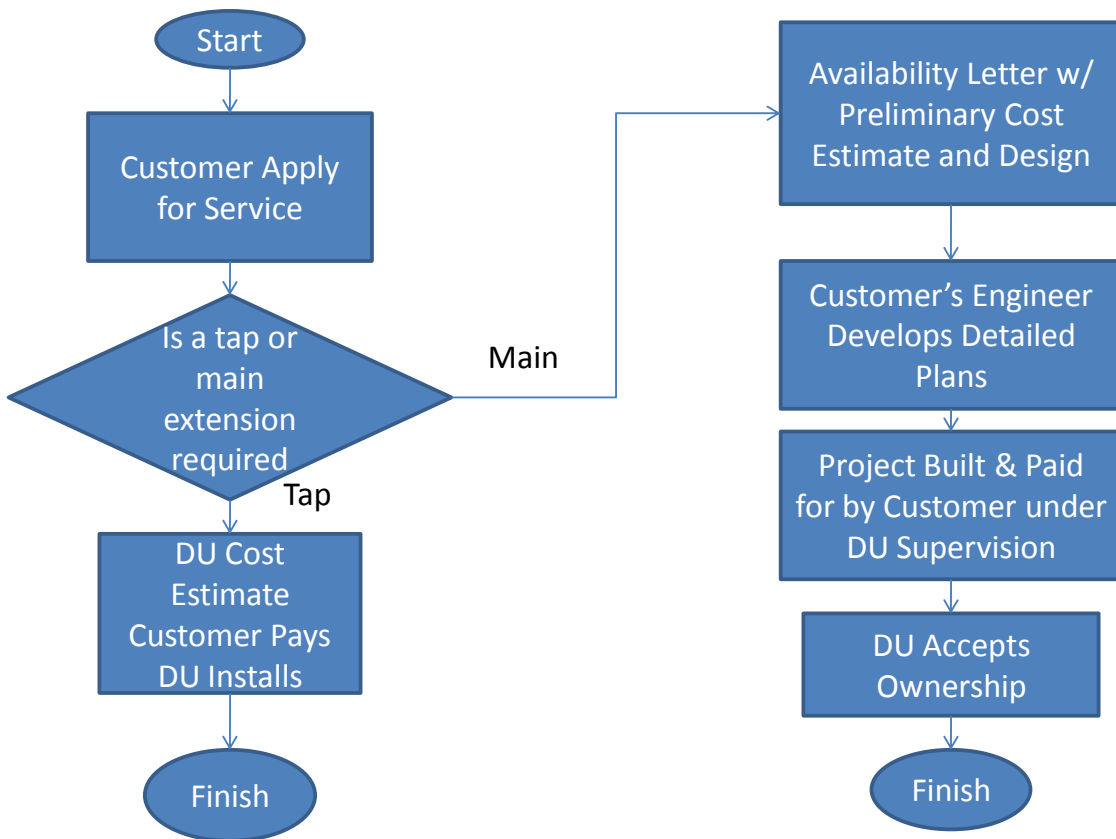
Start

Customer Apply for Service

Is a tap or main extension required

Main

Tap

DU Cost Estimate Customer Pays DU Installs

Finish

Availability Letter w/ Preliminary Cost Estimate and Design

Customer’s Engineer Develops Detailed Plans

Project Built & Paid for by Customer under DU Supervision

DU Accepts Ownership

Finish